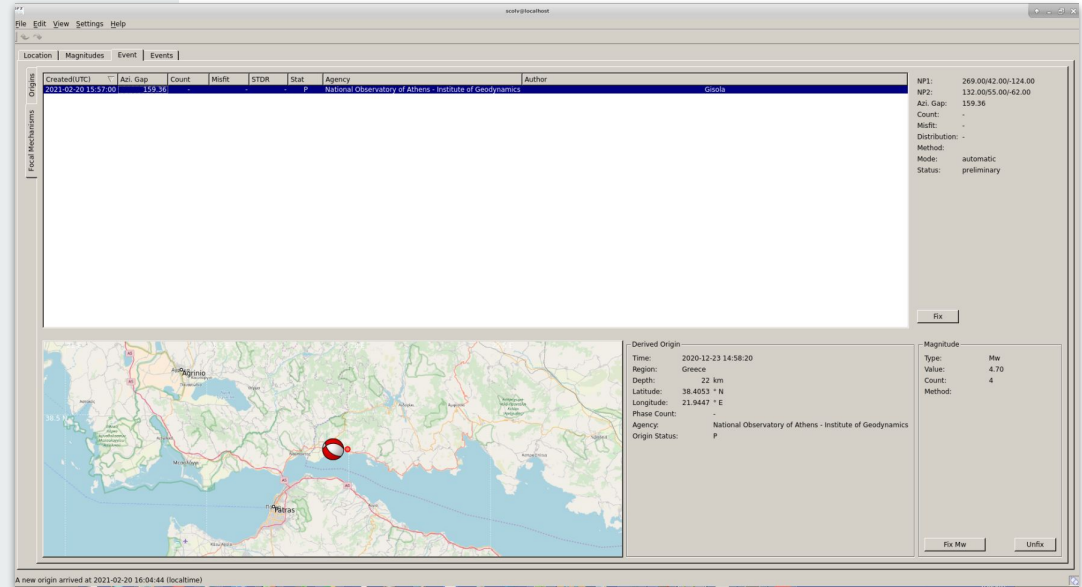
scolv@localhost

File Edit View Settings Help

Location | Magnitudes | Event | Events

Origins

Focal Mechanisms

| Created(UTC) | Azi. Gap | Count | Misfit | STDR | Stat | Agency | Author |
|---|---|---|---|---|---|---|---|
| 2021-02-20 15:57:00 | 159.36 | - | - | - | P | National Observatory of Athens - Institute of Geodynamics | Gisola |

NP1: 269.00/42.00/-124.00
NP2: 132.00/55.00/-62.00
Azi. Gap: 159.36
Count: -
Misfit: -
Distribution: -
Method:
Mode: automatic
Status: preliminary

Fix

Agrinio
Patras

Derived Origin
Time: 2020-12-23 14:58:20
Region: Greece
Depth: 22 km
Latitude: 38.4053 ° N
Longitude: 21.9447 ° E
Phase Count: -
Agency: National Observatory of Athens - Institute of Geodynamics
Origin Status: P

Magnitude
Type: Mw
Value: 4.70
Count: 4
Method:

Fix Mw
Unfix

A new origin arrived at 2021-02-20 16:04:44 (localtime)